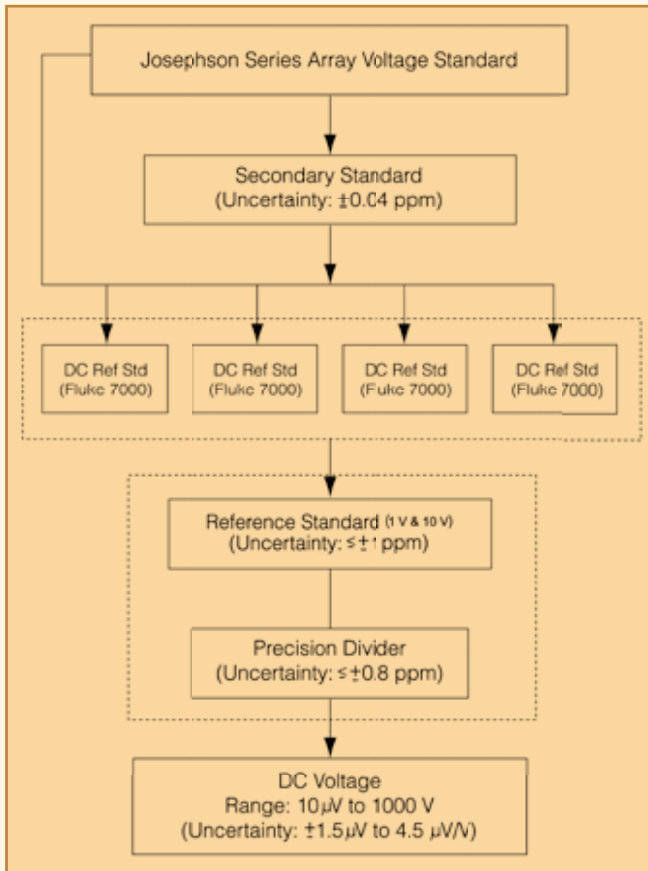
Josephson Series Array Voltage Standard

Secondary Standard
(Uncertainty: ±0.04 ppm)

DC Ref Std
(Fluke 7000)

DC Ref Std
(Fluke 7000)

DC Ref Std
(Fluke 7000)

DC Ref Std
(Fluke 7000)

Reference Standard (1 V & 10 V)
(Uncertainty: ≤±1 ppm)

Precision Divider
(Uncertainty: ≤±0.8 ppm)

DC Voltage
Range: 10 μV to 1000 V
(Uncertainty: ±1.5 μV to 4.5 μV/V)